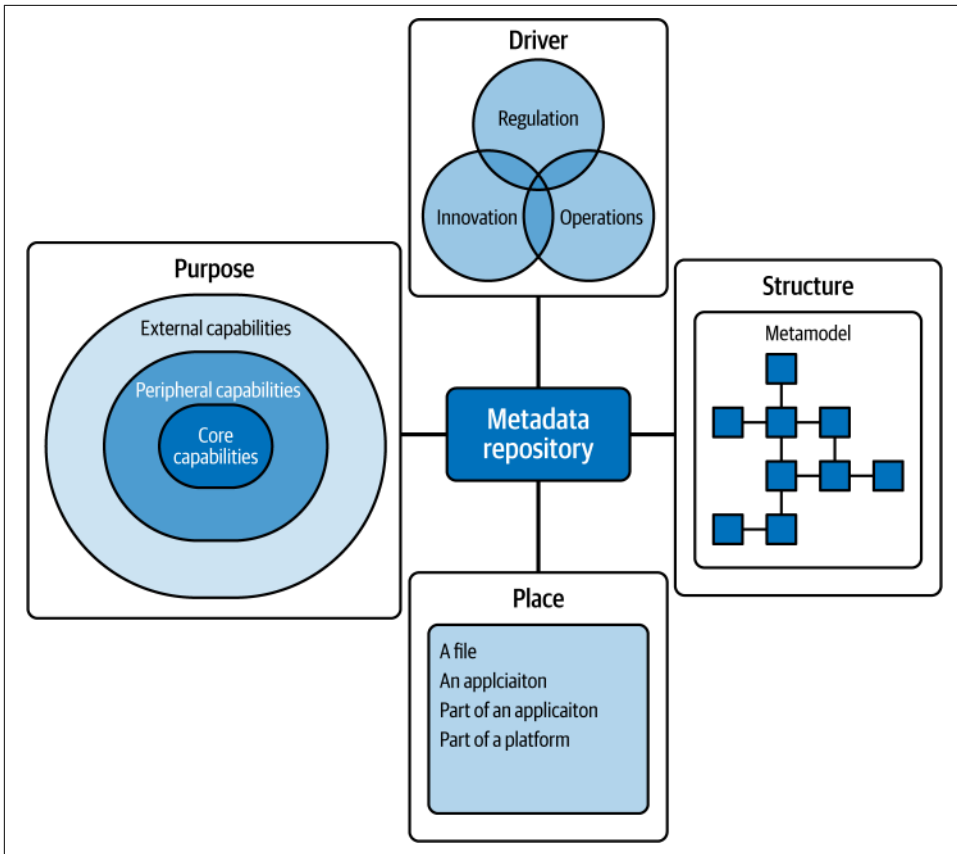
Driver

Regulation

Innovation

Operations

Purpose

External capabilities

Peripheral capabilities

Core capabilities

Metadata repository

Structure

Metamodel

Place

A file
An applciaiton
Part of an applicaiton
Part of a platform